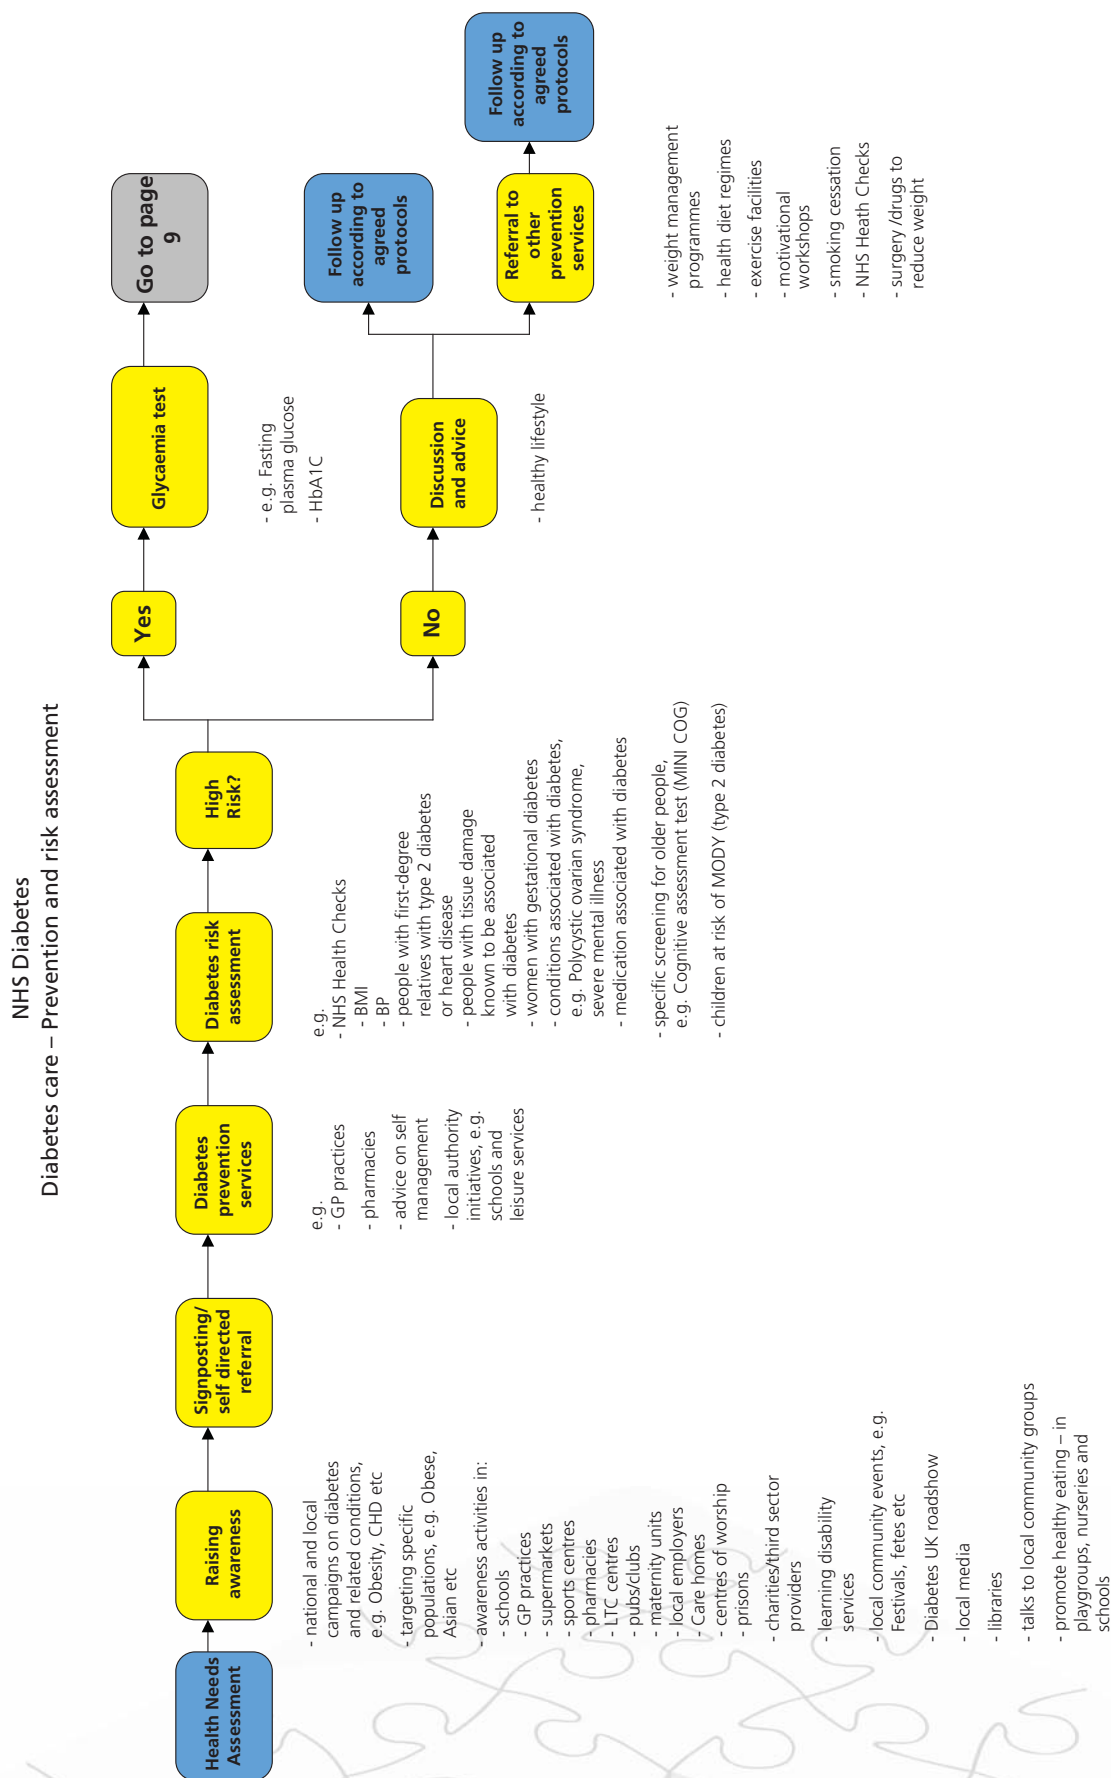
NHS Diabetes
Diabetes care – Prevention and risk assessment

Health Needs Assessment

Raising awareness

- national and local campaigns on diabetes and related conditions, e.g. Obesity, CHD etc
- targeting specific populations, e.g. Obese, Asian etc
- awareness activities in:
- schools
- GP practices
- supermarkets
- sports centres
- pharmacies
- LTC centres
- pubs/clubs
- maternity units
- local employers
- Care homes
- centres of worship
- prisons
- charities/third sector providers
- learning disability services
- local community events, e.g. Festivals, fetes etc
- Diabetes UK roadshow
- local media
- libraries
- talks to local community groups
- promote healthy eating – in playgroups, nurseries and schools

Signposting/ self directed referral

Diabetes prevention services

e.g.
- GP practices
- pharmacies
- advice on self management
- local authority initiatives, e.g. schools and leisure services

Diabetes risk assessment

e.g.
- NHS Health Checks
- BMI
- BP
- people with first-degree relatives with type 2 diabetes or heart disease
- people with tissue damage known to be associated with diabetes
- women with gestational diabetes
- conditions associated with diabetes, e.g. Polycystic ovarian syndrome, severe mental illness
- medication associated with diabetes
- specific screening for older people, e.g. Cognitive assessment test (MINI COG)
- children at risk of MODY (type 2 diabetes)

High Risk?

Yes

Glycaemia test

- e.g. Fasting plasma glucose
- HbA1C

Go to page 9

No

Discussion and advice

- healthy lifestyle

Follow up according to agreed protocols

Referral to other prevention services

Follow up according to agreed protocols

- weight management programmes
- health diet regimes
- exercise facilities
- motivational workshops
- smoking cessation
- NHS Heath Checks
- surgery /drugs to reduce weight